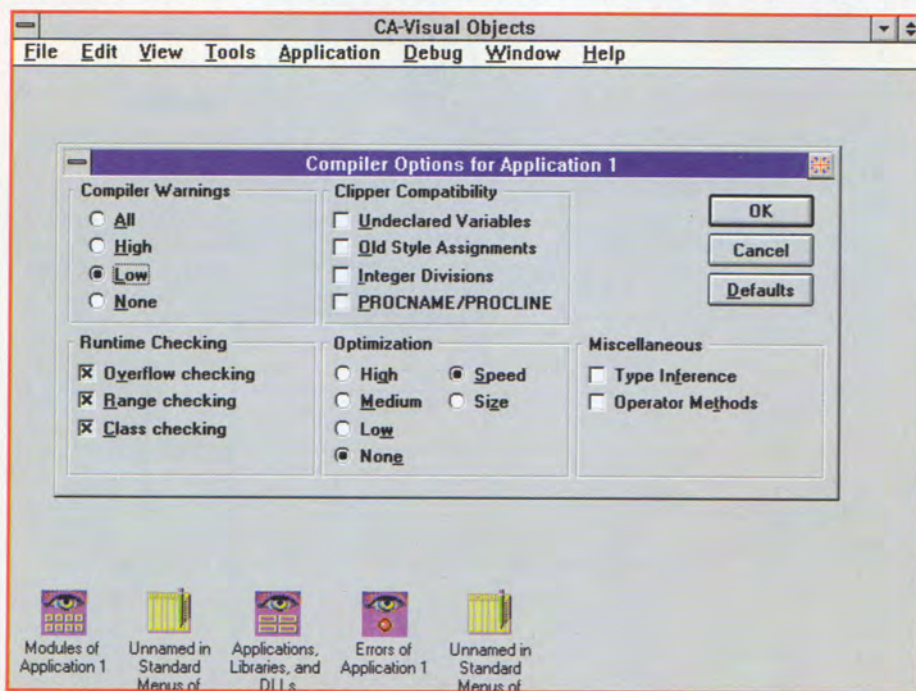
CA-Visual Objects

File Edit View Tools Application Debug Window Help

Compiler Options for Application 1

Compiler Warnings
All
High
Low
None

Clipper Compatibility
Undeclared Variables
Old Style Assignments
Integer Divisions
PROCNAME/PROCLINE

OK
Cancel
Defaults

Runtime Checking
Overflow checking
Range checking
Class checking

Optimization
High
Medium
Low
None
Speed
Size

Miscellaneous
Type Inference
Operator Methods

Modules of Application 1

Unnamed in Standard Menus of

Applications, Libraries, and DLLs

Errors of Application 1

Unnamed in Standard Menus of